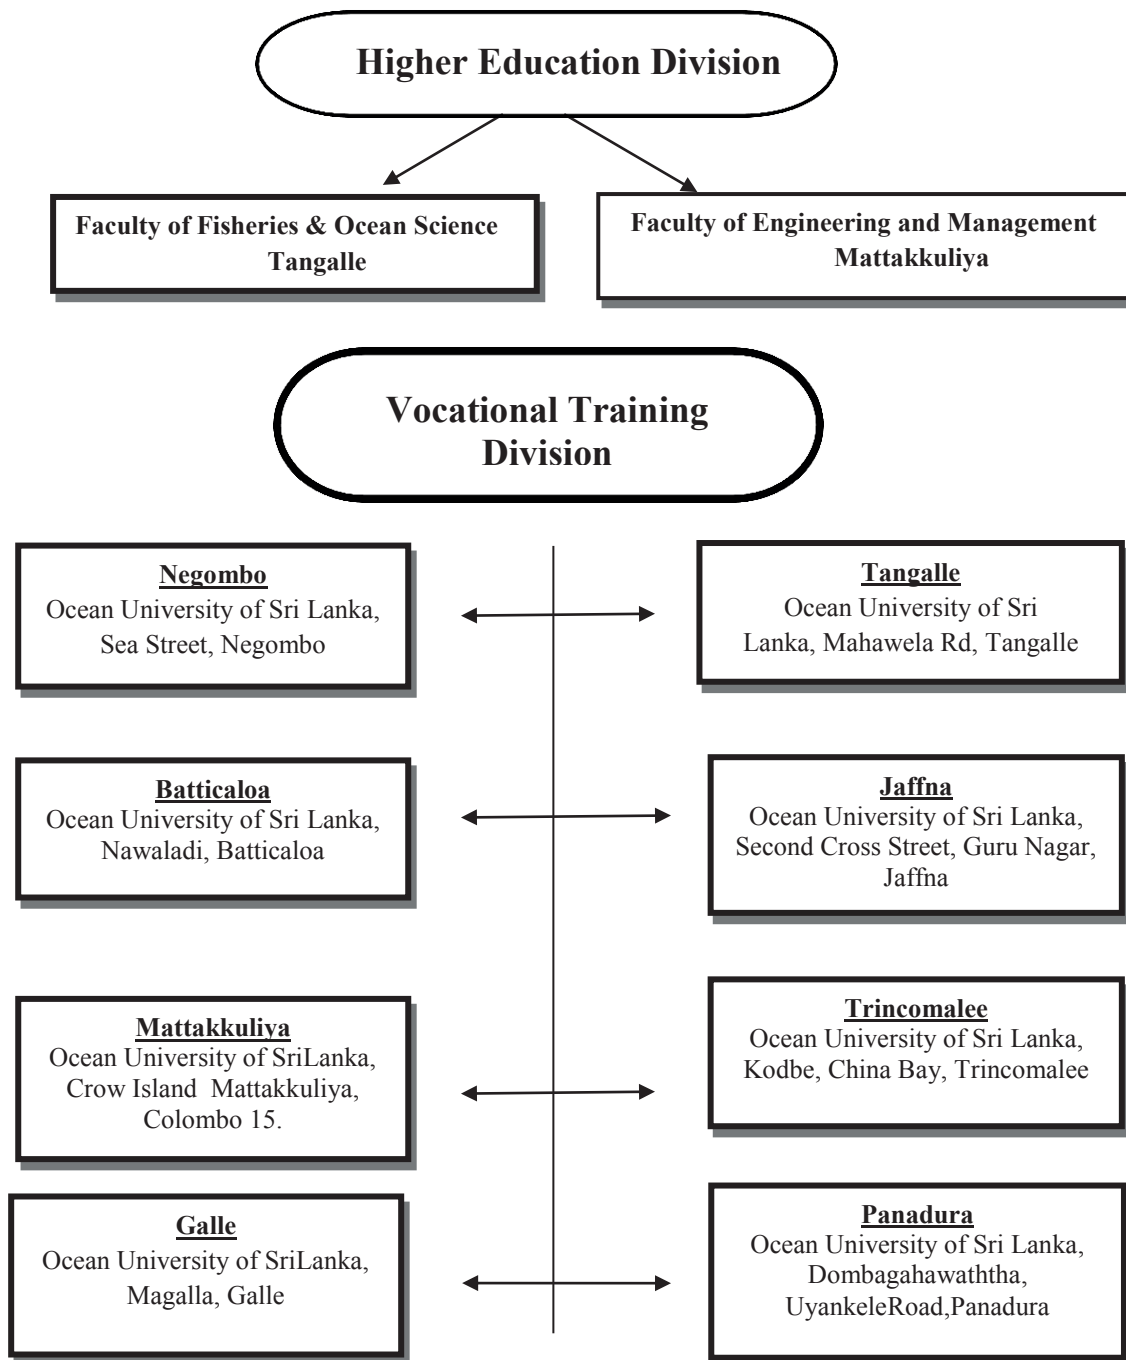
Higher Education Division

Faculty of Fisheries & Ocean Science
Tangalle

Faculty of Engineering and Management
Mattakkuliya

Vocational Training Division

Negombo
Ocean University of Sri Lanka, Sea Street, Negombo

Tangalle
Ocean University of Sri Lanka, Mahawela Rd, Tangalle

Batticaloa
Ocean University of Sri Lanka, Nawaladi, Batticaloa

Jaffna
Ocean University of Sri Lanka, Second Cross Street, Guru Nagar, Jaffna

Mattakkuliya
Ocean University of SriLanka, Crow Island Mattakkuliya, Colombo 15.

Trincomalee
Ocean University of Sri Lanka, Kodbe, China Bay, Trincomalee

Galle
Ocean University of SriLanka, Magalla, Galle

Panadura
Ocean University of Sri Lanka, Dombagahawaththa, UyankeleRoad,Panadura